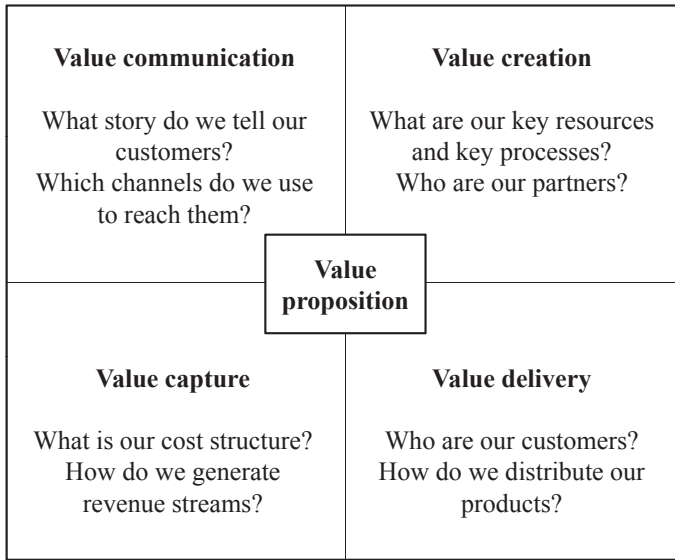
**Value communication**

What story do we tell our customers?
Which channels do we use to reach them?

**Value creation**

What are our key resources and key processes?
Who are our partners?

**Value proposition**

**Value capture**

What is our cost structure?
How do we generate revenue streams?

**Value delivery**

Who are our customers?
How do we distribute our products?